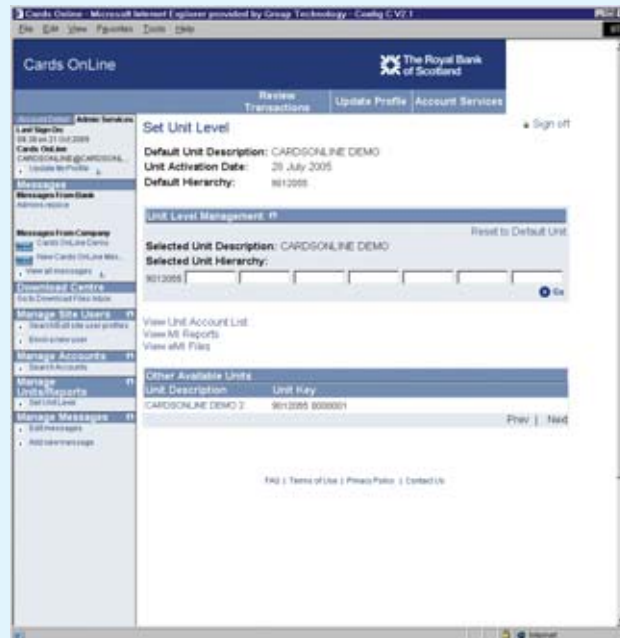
Cards Online - Microsoft Internet Explorer provided by Group Technology - Config C V2.1

File Edit View Favorites Tools Help

Cards OnLine

The Royal Bank of Scotland

Review Transactions | Update Profile | Account Services

Account Details | Admin Services

Last Sign On:
04:39 on 31 Oct 2005
Cards OnLine
CARDSONLINE@CARDSONL...
Update My Profile

Messages
Messages From Bank
Admin notice

Messages From Company
Cards OnLine Demo
New Cards OnLine Mes...
View all messages

Download Centre
Go to Download Files Inbox

Manage Site Users
Search/Edit site user profiles
Enrol a new user

Manage Accounts
Search Accounts

Manage Units/Reports
Set Unit Level

Manage Messages
Edit messages
Add new message

Set Unit Level

Sign off

Default Unit Description: CARDSONLINE DEMO
Unit Activation Date: 28 July 2005
Default Hierarchy: 9012055

Unit Level Management

Reset to Default Unit

Selected Unit Description: CARDSONLINE DEMO
Selected Unit Hierarchy:
9012055

Go

View Unit Account List
View MI Reports
View eMI Files

Other Available Units

| Unit Description | Unit Key |
|---|---|
| CARDSONLINE DEMO 2 | 9012055 0000001 |

Prev | Next

FAQ | Terms of Use | Privacy Policy | Contact Us

Internet